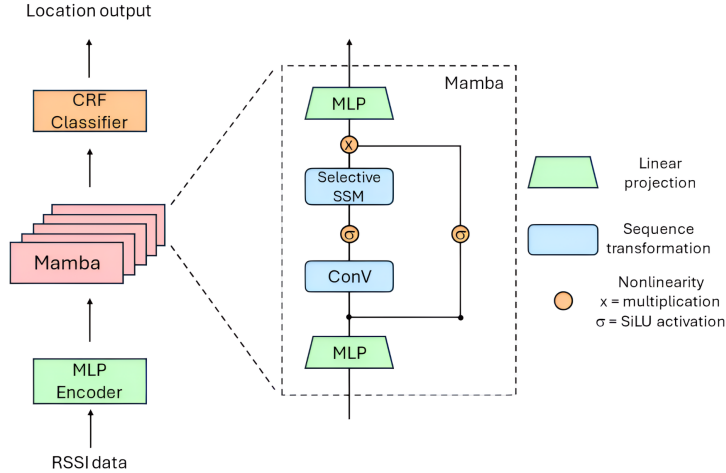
Location output

CRF Classifier

Mamba

MLP Encoder

RSSI data

Mamba

MLP

x

Selective SSM

σ

σ

ConV

MLP

Linear projection

Sequence transformation

Nonlinearity
x = multiplication
σ = SiLU activation